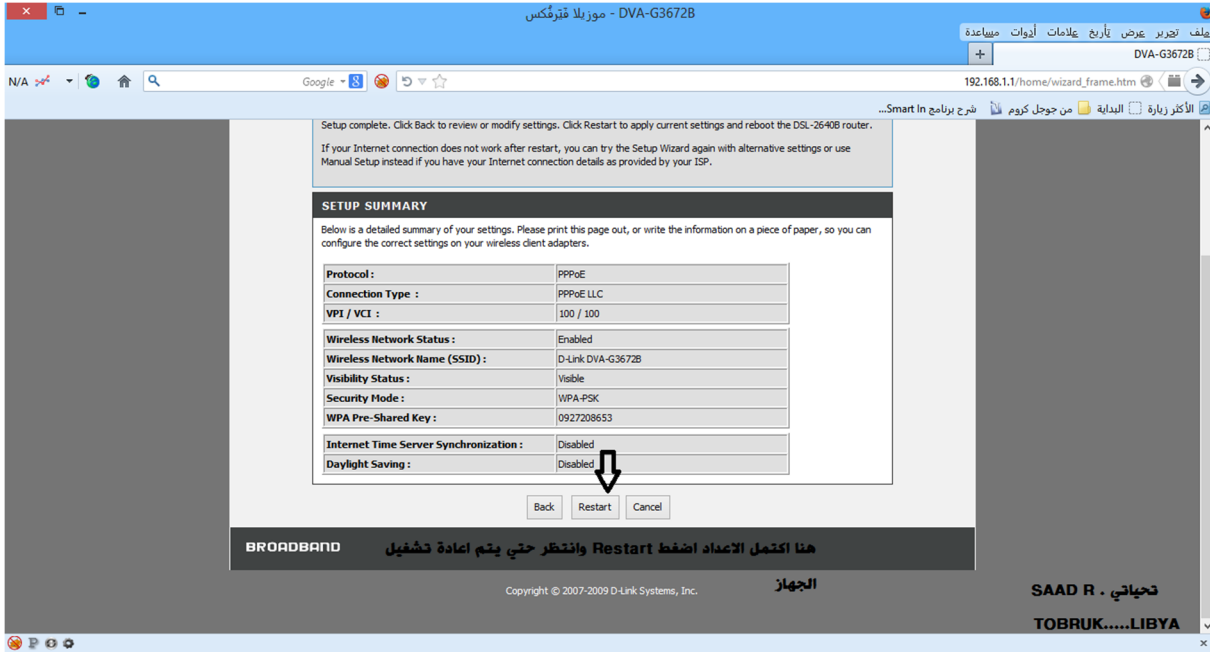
DVA-G3672B - موزيلا فَيَرفُكس

ملف تحرير عرض تأريخ علامات أدوات مساعدة

DVA-G3672B

N/A

Google

192.168.1.1/home/wizard_frame.htm

الأكثر زيارة البداية من جوجل كروم شرح برنامج Smart In...

Setup complete. Click Back to review or modify settings. Click Restart to apply current settings and reboot the DSL-2640B router.

If your Internet connection does not work after restart, you can try the Setup Wizard again with alternative settings or use Manual Setup instead if you have your Internet connection details as provided by your ISP.

SETUP SUMMARY

Below is a detailed summary of your settings. Please print this page out, or write the information on a piece of paper, so you can configure the correct settings on your wireless client adapters.

| | |
|---|---|
| Protocol : | PPPoE |
| Connection Type : | PPPoE LLC |
| VPI / VCI : | 100 / 100 |
| Wireless Network Status : | Enabled |
| Wireless Network Name (SSID) : | D-Link DVA-G3672B |
| Visibility Status : | Visible |
| Security Mode : | WPA-PSK |
| WPA Pre-Shared Key : | 0927208653 |
| Internet Time Server Synchronization : | Disabled |
| Daylight Saving : | Disabled |

Back Restart Cancel

BROADBAND

هنا اكتمل الاعداد اضغط Restart وانتظر حتي يتم اعادة تشغيل الجهاز

Copyright © 2007-2009 D-Link Systems, Inc.

تحياتي . SAAD R

TOBRUK.....LIBYA